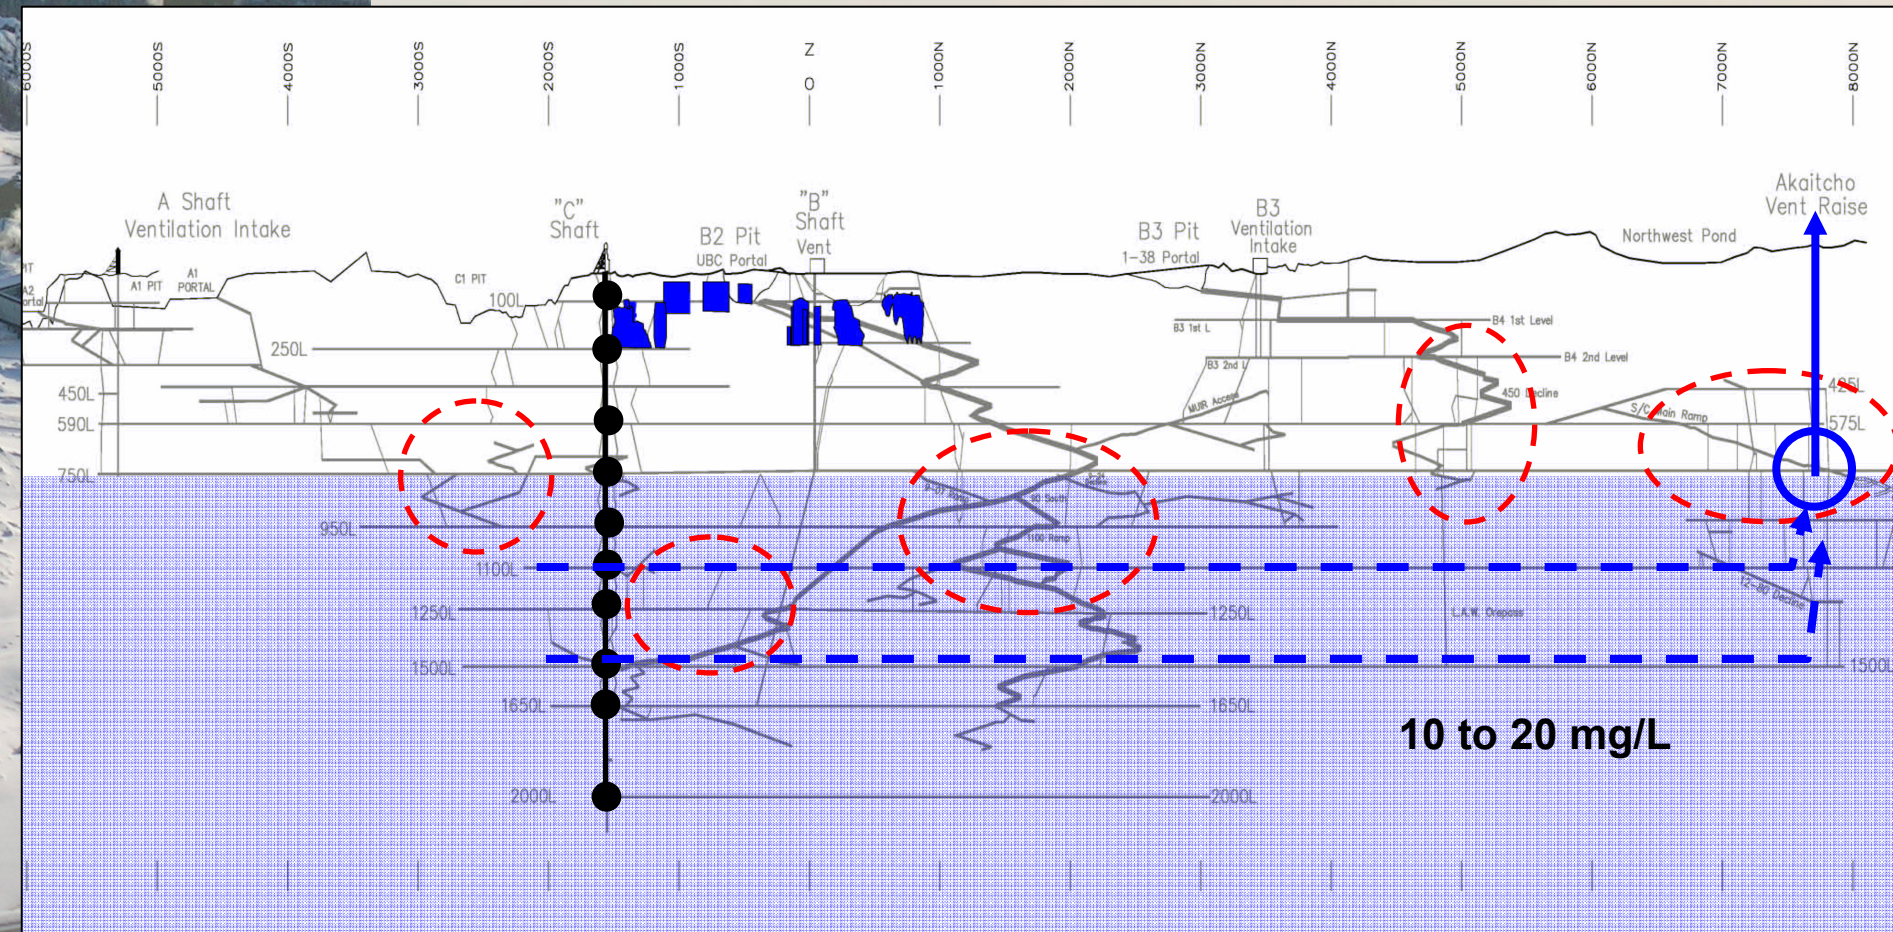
6000S 5000S 4000S 3000S 2000S 1000S N 0 1000N 2000N 3000N 4000N 5000N 6000N 7000N 8000N

A Shaft
Ventilation Intake

"C"
Shaft

"B"
Shaft
Vent

B2 Pit
UBC Portal

B3 Pit
1-38 Portal

B3
Ventilation
Intake

Northwest Pond

Akaitcho
Vent Raise

A1 PIT
A1 PORTAL
C1 PIT
100L
250L
450L
590L
750L
950L
1100L
1250L
1500L
1650L
2000L

B3 1st L
B3 2nd L
MUIR Access
B4 1st Level
B4 2nd Level
450 Decline
S/C Main Ramp
425L
575L
1250L
1500L
1650L
2000L

10 to 20 mg/L